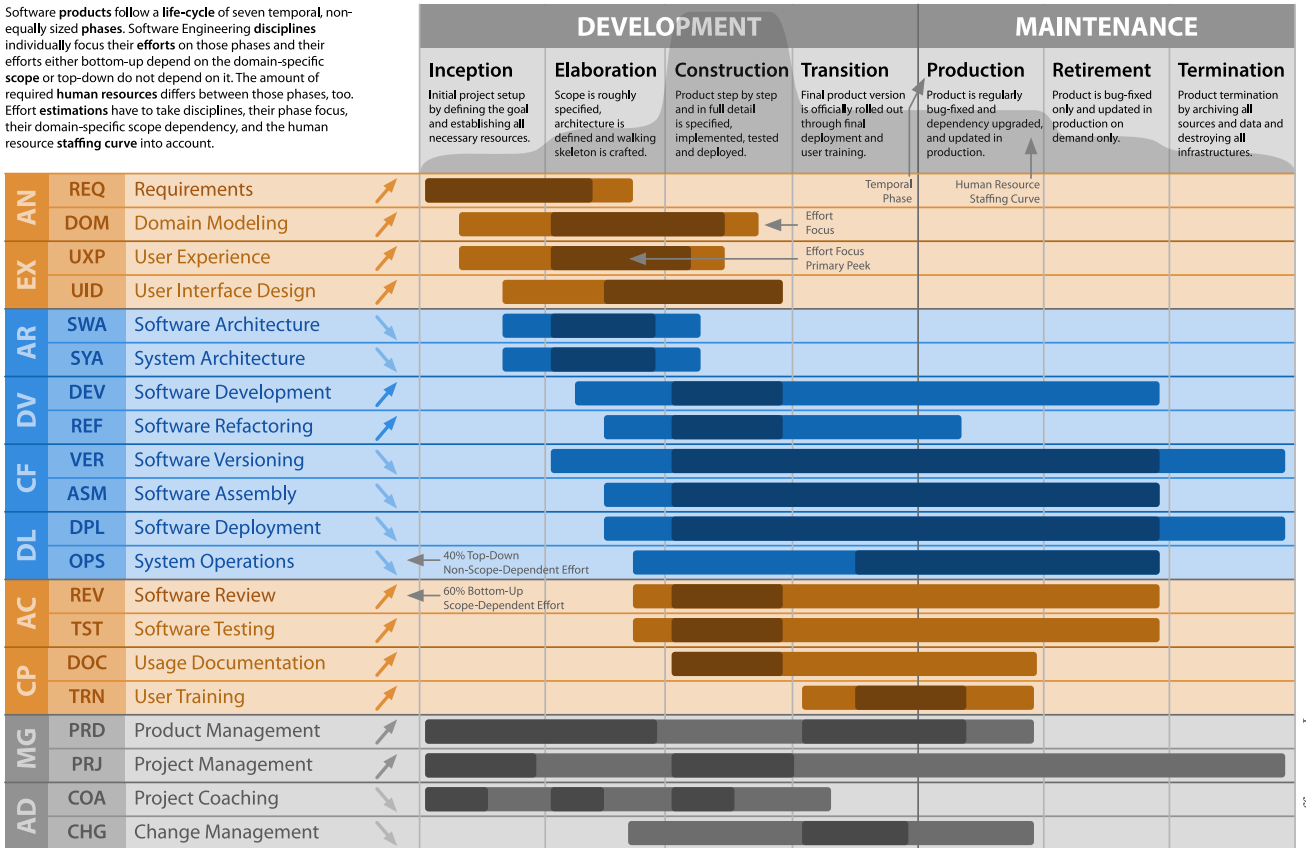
Software **products** follow a **life-cycle** of seven temporal, non-equally sized **phases**. Software Engineering **disciplines** individually focus their **efforts** on those phases and their efforts either bottom-up depend on the domain-specific **scope** or top-down do not depend on it. The amount of required **human resources** differs between those phases, too. Effort **estimations** have to take disciplines, their phase focus, their domain-specific scope dependency, and the human resource **staffing curve** into account.

DEVELOPMENT

MAINTENANCE

Inception
Initial project setup by defining the goal and establishing all necessary resources.

Elaboration
Scope is roughly specified, architecture is defined and walking skeleton is crafted.

Construction
Product step by step and in full detail is specified, implemented, tested and deployed.

Transition
Final product version is officially rolled out through final deployment and user training.

Production
Product is regularly bug-fixed and dependency upgraded, and updated in production.

Retirement
Product is bug-fixed only and updated in production on demand only.

Termination
Product termination by archiving all sources and data and destroying all infrastructures.

Temporal Phase

Human Resource Staffing Curve

Effort Focus

Effort Focus Primary Peek

40% Top-Down Non-Scope-Dependent Effort

60% Bottom-Up Scope-Dependent Effort

AN
REQ Requirements
DOM Domain Modeling

EX
UXP User Experience
UID User Interface Design

AR
SWA Software Architecture
SYA System Architecture

DV
DEV Software Development
REF Software Refactoring

CF
VER Software Versioning
ASM Software Assembly

DL
DPL Software Deployment
OPS System Operations

AC
REV Software Review
TST Software Testing

CP
DOC Usage Documentation
TRN User Training

MG
PRD Product Management
PRJ Project Management

AD
COA Project Coaching
CHG Change Management